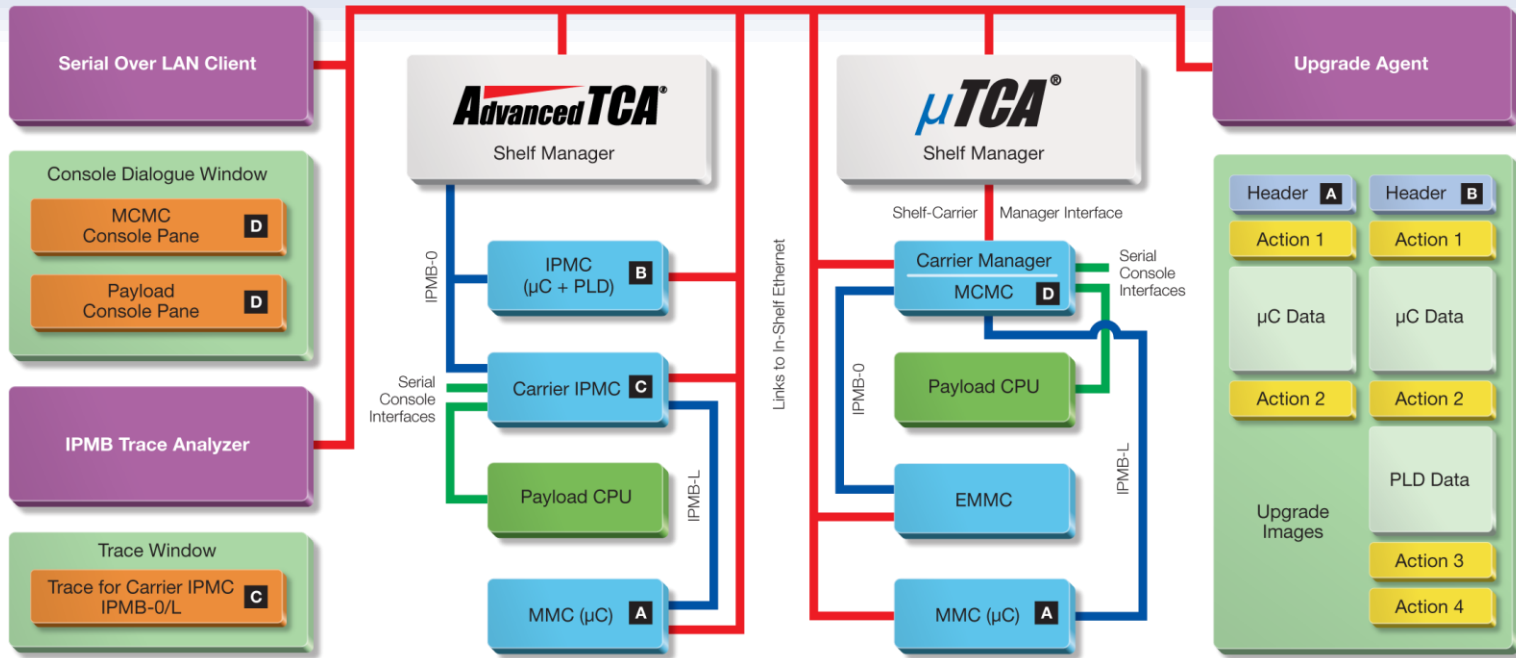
Serial Over LAN Client

Console Dialogue Window

MCMC Console Pane D

Payload Console Pane D

IPMB Trace Analyzer

Trace Window

Trace for Carrier IPMC IPMB-0/L C

AdvancedTCA®

Shelf Manager

IPMB-0

IPMC (µC + PLD) B

Serial Console Interfaces

Carrier IPMC C

Payload CPU

IPMB-L

MMC (µC) A

Links to In-Shelf Ethernet

µTCA®

Shelf Manager

Shelf-Carrier Manager Interface

Carrier Manager

MCMC D

Serial Console Interfaces

IPMB-0

Payload CPU

EMMC

IPMB-L

MMC (µC) A

Upgrade Agent

Header A

Action 1

µC Data

Action 2

Upgrade Images

Header B

Action 1

µC Data

Action 2

PLD Data

Action 3

Action 4